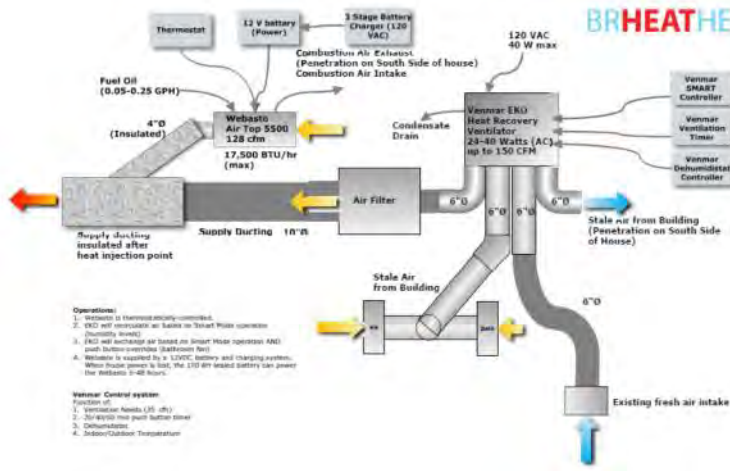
BRHEATHE

Thermostat

12 V battery (Power)

3 Stage Battery Charger (120 VAC)

Combustion Air Exhaust (Penetration on South Side of house)
Combustion Air Intake

120 VAC
40 W max

Fuel Oil (0.05-0.25 GPH)

4"Ø (Insulated)

Webasto Air Top 5500 128 cfm

17,500 BTU/hr (max)

Condensate Drain

Venmar EKO Heat Recovery Ventilator
24-40 Watts (AC) up to 150 CFM

Venmar SMART Controller

Venmar Ventilation Timer

Venmar Dehumidistat Controller

Air Filter

6"Ø

6"Ø

6"Ø

6"Ø

Stale Air from Building (Penetration on South Side of House)

Supply ducting insulated after heat injection point

Supply Ducting 10"Ø

Stale Air from Building

6"Ø

Operations:
1. Webasto is thermostatically-controlled.
2. EKO will recirculate air based on Smart Mode operation (humidity levels)
3. EKO will exchange air based on Smart Mode operation AND push button overrides (bathroom fan)
4. Webasto is supplied by a 12VDC battery and charging system. When house power is lost, the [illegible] battery can power the Webasto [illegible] hours.

Venmar Control system
Function of:
1. Ventilation Needs (35 cfm)
2. 20/40/60 min push button timer
3. Dehumidistat
4. Indoor/Outdoor Temperature

Existing fresh air intake